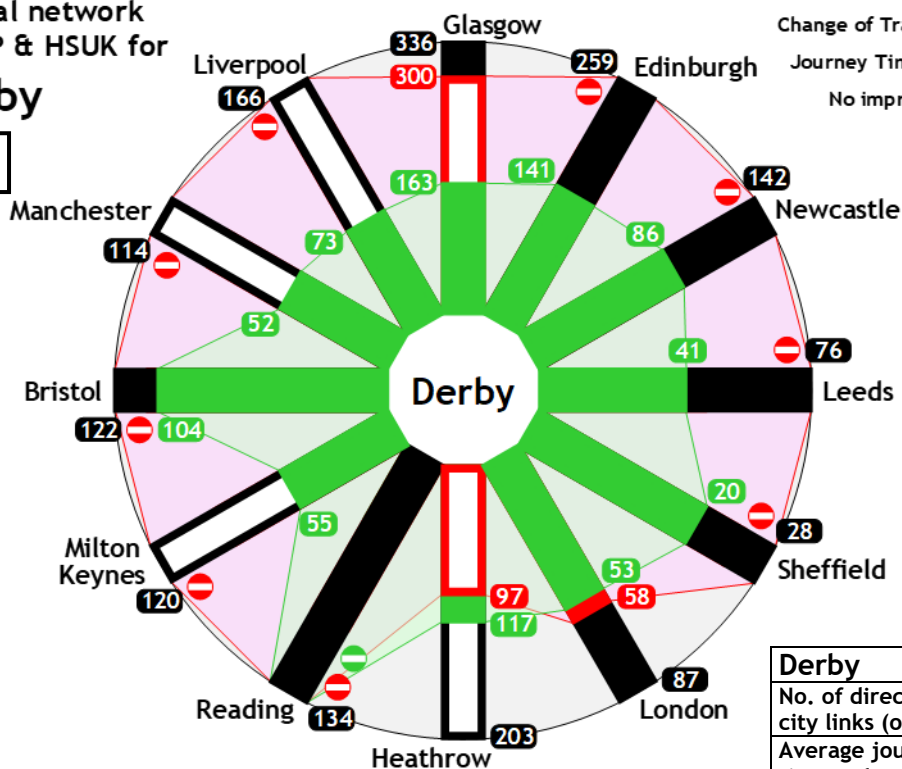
al network
P & HSUK for
by

Change of Tra
Journey Tim
No impr

Glasgow
336
300
163
Edinburgh
259
141
Newcastle
142
86
Leeds
76
41
Sheffield
28
20
London
87
58
53
Heathrow
203
97
117
Reading
134
Milton Keynes
120
55
Bristol
122
104
Manchester
114
52
Liverpool
166
73

Derby

| Derby |
|---|
| No. of direc city links (o |
| Average jou |